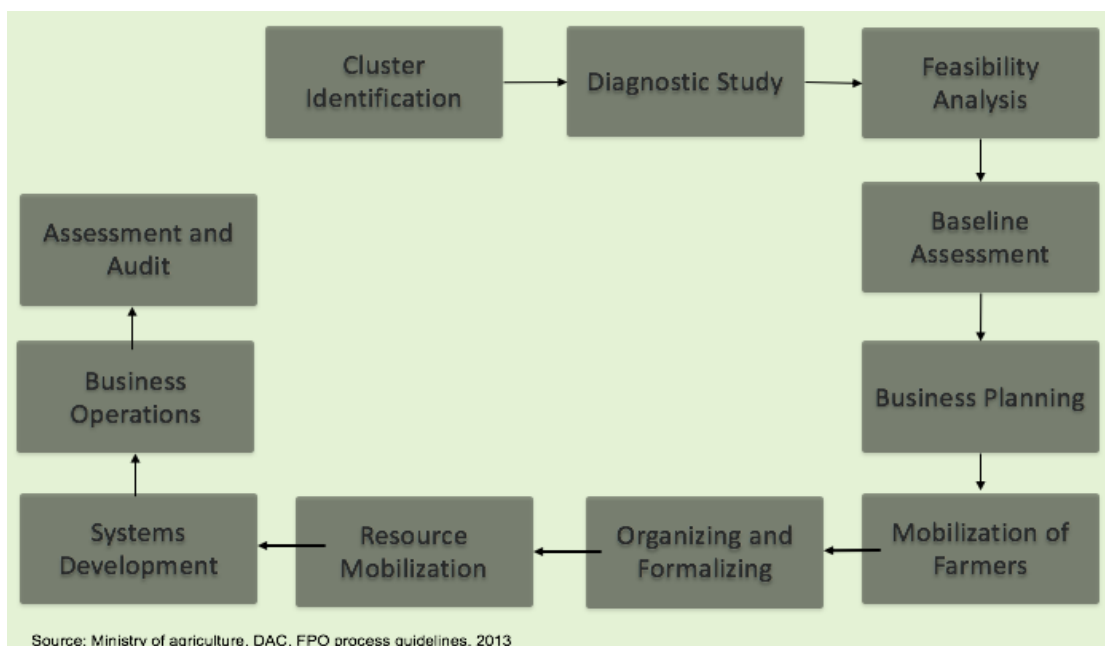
Cluster Identification

Diagnostic Study

Feasibility Analysis

Baseline Assessment

Business Planning

Mobilization of Farmers

Organizing and Formalizing

Resource Mobilization

Systems Development

Business Operations

Assessment and Audit

Source: Ministry of agriculture, DAC, FPO process guidelines, 2013